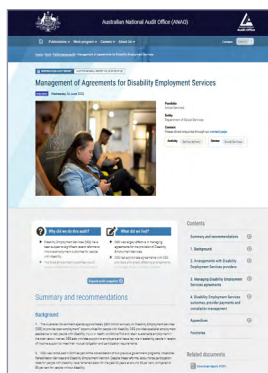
Australian National Audit Office (ANAO)

Management of Agreements for Disability Employment Services

Wednesday 30 June 2021

Summary and recommendations

Background

Why did we do this audit?

What did we find?

Contents

Summary and recommendations

1. Background

2. Arrangements with Disability Employment Services providers

3. Managing Disability Employment Services agreements

4. Disability Employment Services outcomes, provider payments and compliance management

Appendices

Footnotes

Related documents

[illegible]